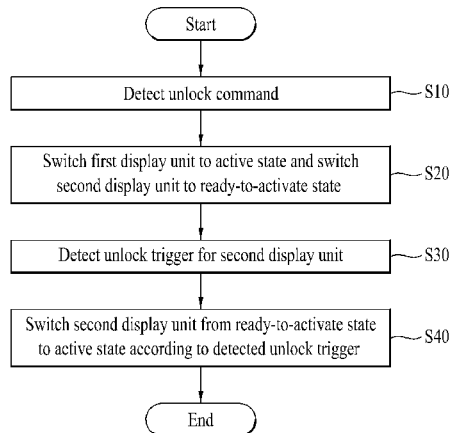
Start

Detect unlock command

S10

Switch first display unit to active state and switch second display unit to ready-to-activate state

S20

Detect unlock trigger for second display unit

S30

Switch second display unit from ready-to-activate state to active state according to detected unlock trigger

S40

End